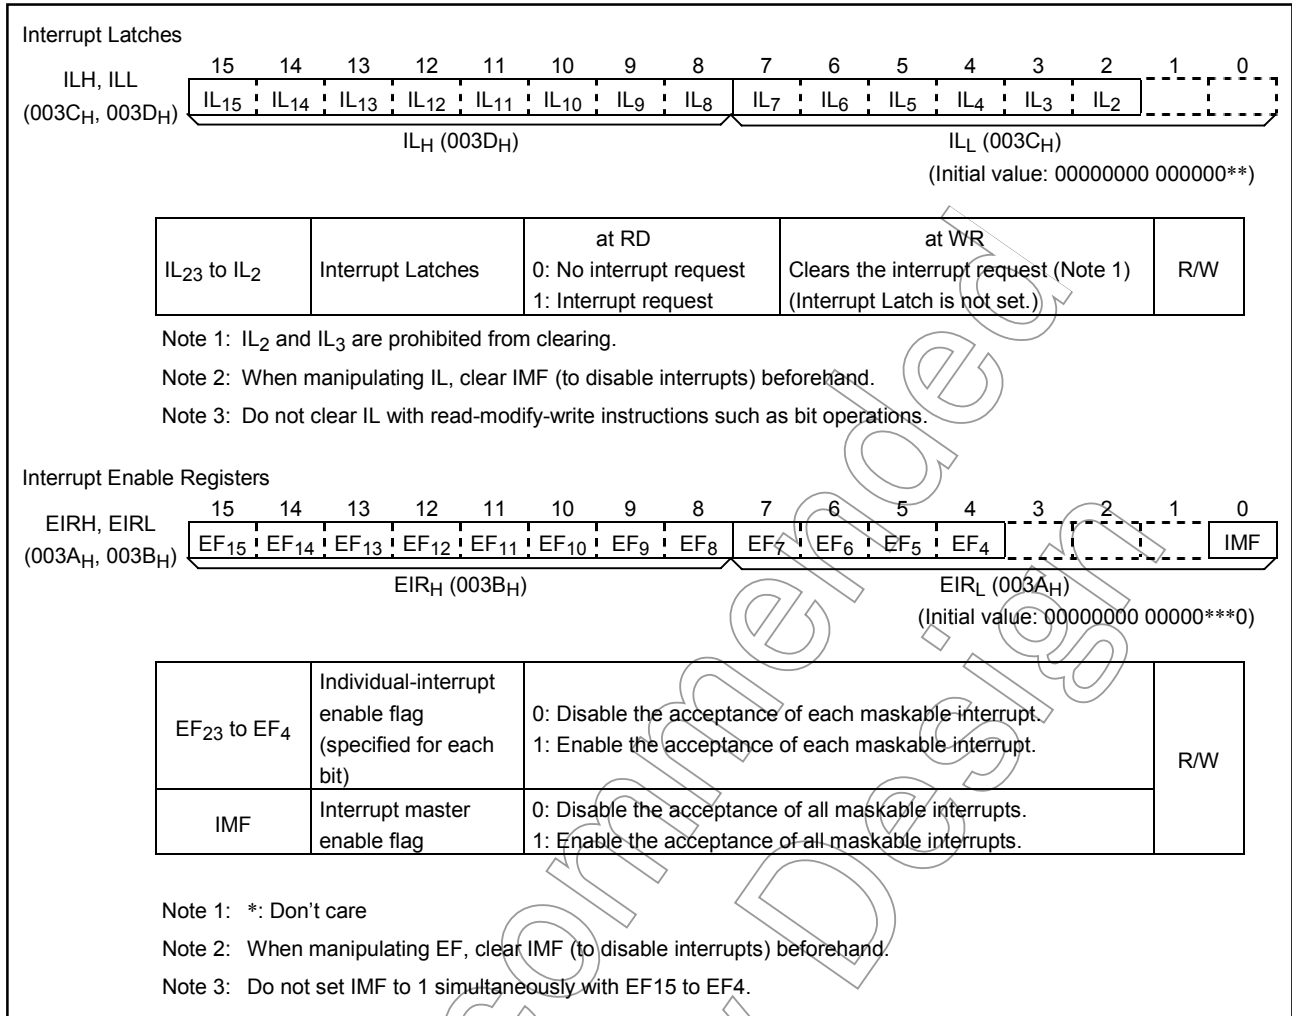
Interrupt Latches

ILH, ILL
($003C_H$, $003D_H$)

| 15 | 14 | 13 | 12 | 11 | 10 | 9 | 8 | 7 | 6 | 5 | 4 | 3 | 2 | 1 | 0 |
|---|---|---|---|---|---|---|---|---|---|---|---|---|---|---|---|
| $IL_{15}$ | $IL_{14}$ | $IL_{13}$ | $IL_{12}$ | $IL_{11}$ | $IL_{10}$ | $IL_9$ | $IL_8$ | $IL_7$ | $IL_6$ | $IL_5$ | $IL_4$ | $IL_3$ | $IL_2$ | | |

$IL_H$ ($003D_H$) $IL_L$ ($003C_H$)

(Initial value: 00000000 000000**)

| $IL_{23}$ to $IL_2$ | Interrupt Latches | at RD<br>0: No interrupt request<br>1: Interrupt request | at WR<br>Clears the interrupt request (Note 1)<br>(Interrupt Latch is not set.) | R/W |
|---|---|---|---|---|

Note 1: $IL_2$ and $IL_3$ are prohibited from clearing.

Note 2: When manipulating IL, clear IMF (to disable interrupts) beforehand.

Note 3: Do not clear IL with read-modify-write instructions such as bit operations.

Interrupt Enable Registers

EIRH, EIRL
($003A_H$, $003B_H$)

| 15 | 14 | 13 | 12 | 11 | 10 | 9 | 8 | 7 | 6 | 5 | 4 | 3 | 2 | 1 | 0 |
|---|---|---|---|---|---|---|---|---|---|---|---|---|---|---|---|
| $EF_{15}$ | $EF_{14}$ | $EF_{13}$ | $EF_{12}$ | $EF_{11}$ | $EF_{10}$ | $EF_9$ | $EF_8$ | $EF_7$ | $EF_6$ | $EF_5$ | $EF_4$ | | | | IMF |

$EIR_H$ ($003B_H$) $EIR_L$ ($003A_H$)

(Initial value: 00000000 00000***0)

| $EF_{23}$ to $EF_4$ | Individual-interrupt enable flag (specified for each bit) | 0: Disable the acceptance of each maskable interrupt.<br>1: Enable the acceptance of each maskable interrupt. | R/W |
|---|---|---|---|
| IMF | Interrupt master enable flag | 0: Disable the acceptance of all maskable interrupts.<br>1: Enable the acceptance of all maskable interrupts. | |

Note 1: *: Don't care

Note 2: When manipulating EF, clear IMF (to disable interrupts) beforehand.

Note 3: Do not set IMF to 1 simultaneously with EF15 to EF4.